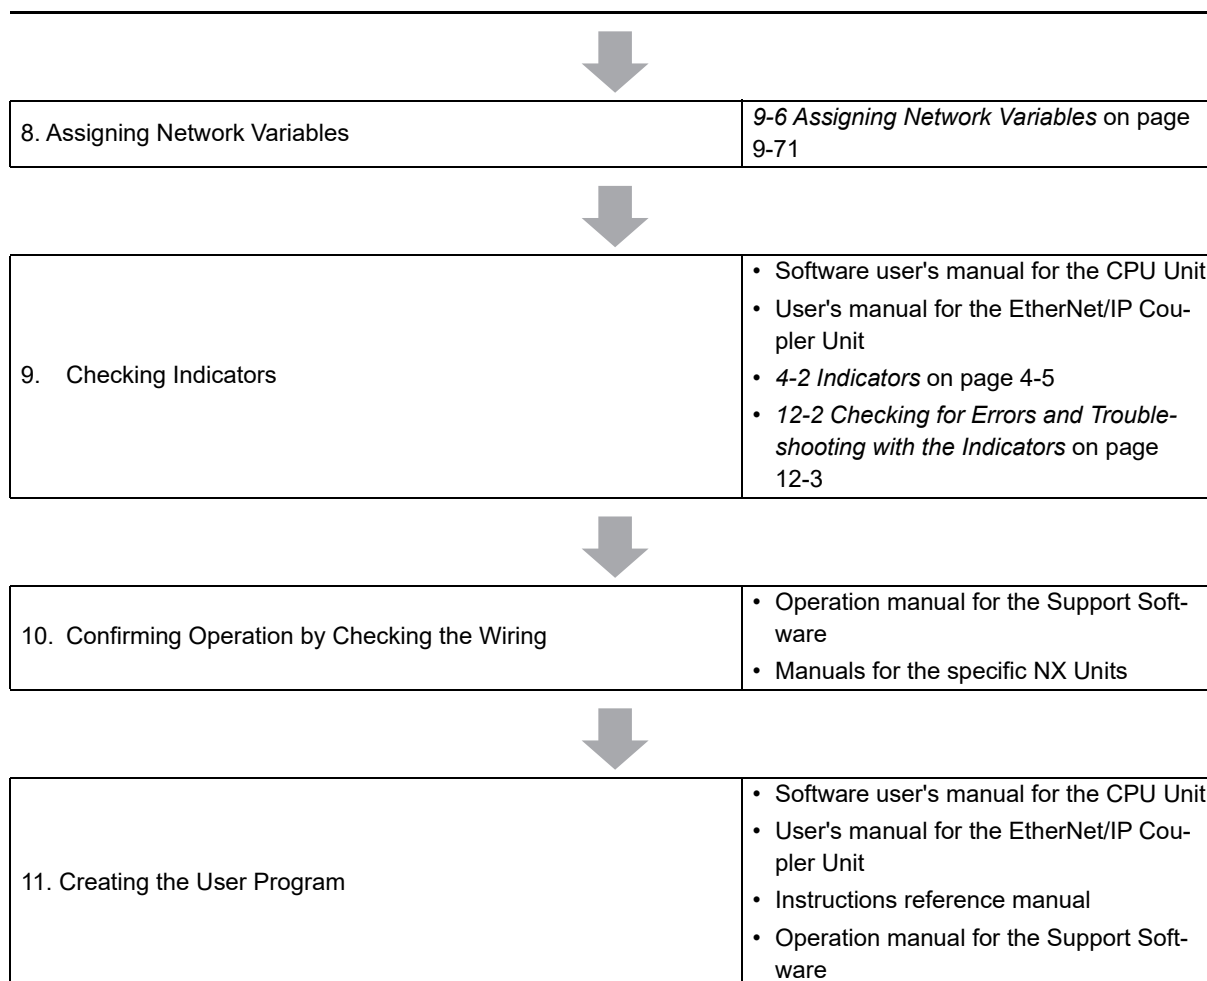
| 8. Assigning Network Variables | *9-6 Assigning Network Variables* on page 9-71 |
|---|---|

| 9. Checking Indicators | • Software user's manual for the CPU Unit<br>• User's manual for the EtherNet/IP Coupler Unit<br>• *4-2 Indicators* on page 4-5<br>• *12-2 Checking for Errors and Troubleshooting with the Indicators* on page 12-3 |
|---|---|

| 10. Confirming Operation by Checking the Wiring | • Operation manual for the Support Software<br>• Manuals for the specific NX Units |
|---|---|

| 11. Creating the User Program | • Software user's manual for the CPU Unit<br>• User's manual for the EtherNet/IP Coupler Unit<br>• Instructions reference manual<br>• Operation manual for the Support Software |
|---|---|